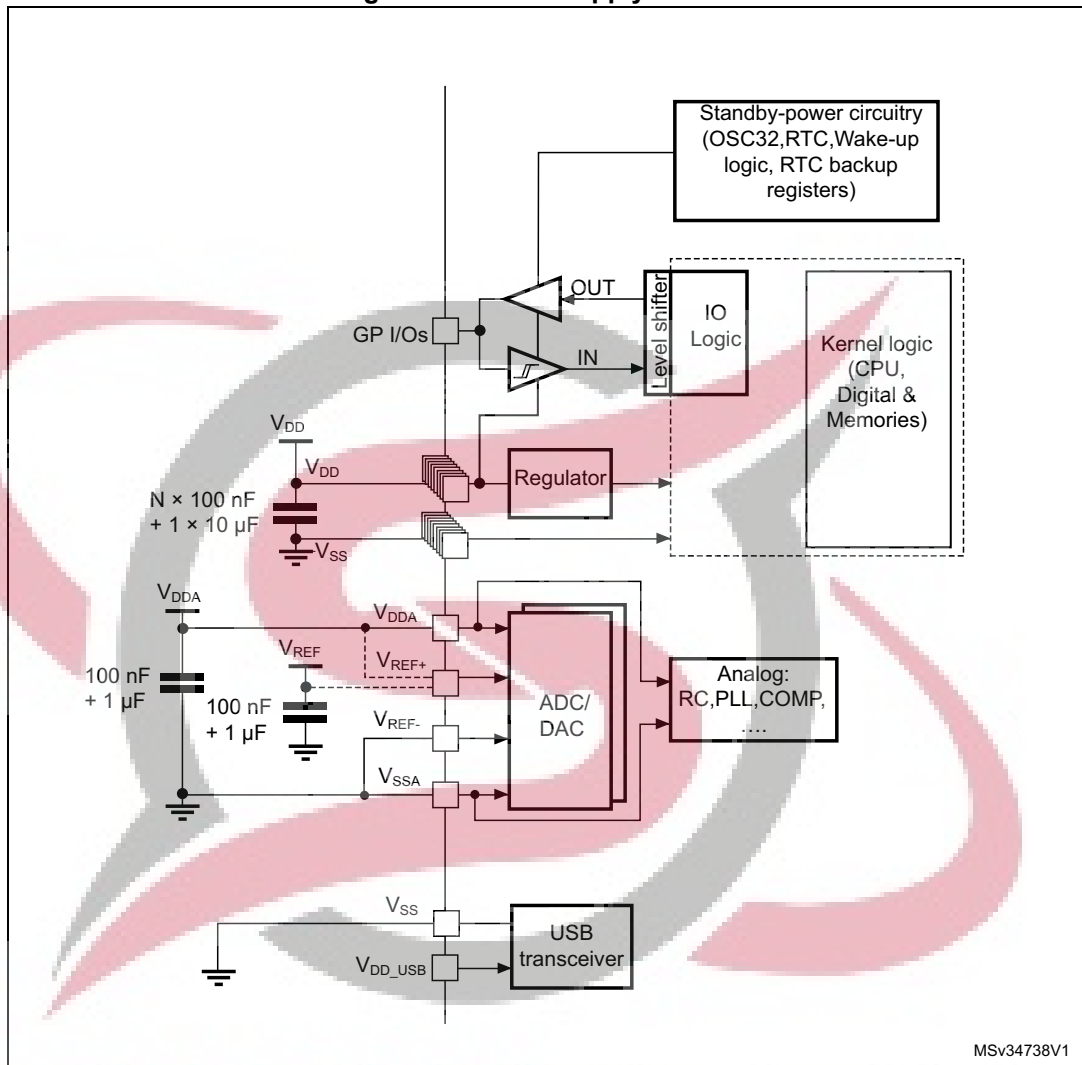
Standby-power circuitry (OSC32,RTC,Wake-up logic, RTC backup registers)

OUT

Level shifter

IO Logic

Kernel logic (CPU, Digital & Memories)

GP I/Os

IN

$V_{DD}$

$V_{DD}$

Regulator

N × 100 nF + 1 × 10 μF

$V_{SS}$

$V_{DDA}$

$V_{DDA}$

$V_{REF}$

$V_{REF+}$

100 nF + 1 μF

100 nF + 1 μF

ADC/ DAC

Analog: RC,PLL,COMP, ....

$V_{REF-}$

$V_{SSA}$

$V_{SS}$

USB transceiver

$V_{DD\_USB}$

MSv34738V1